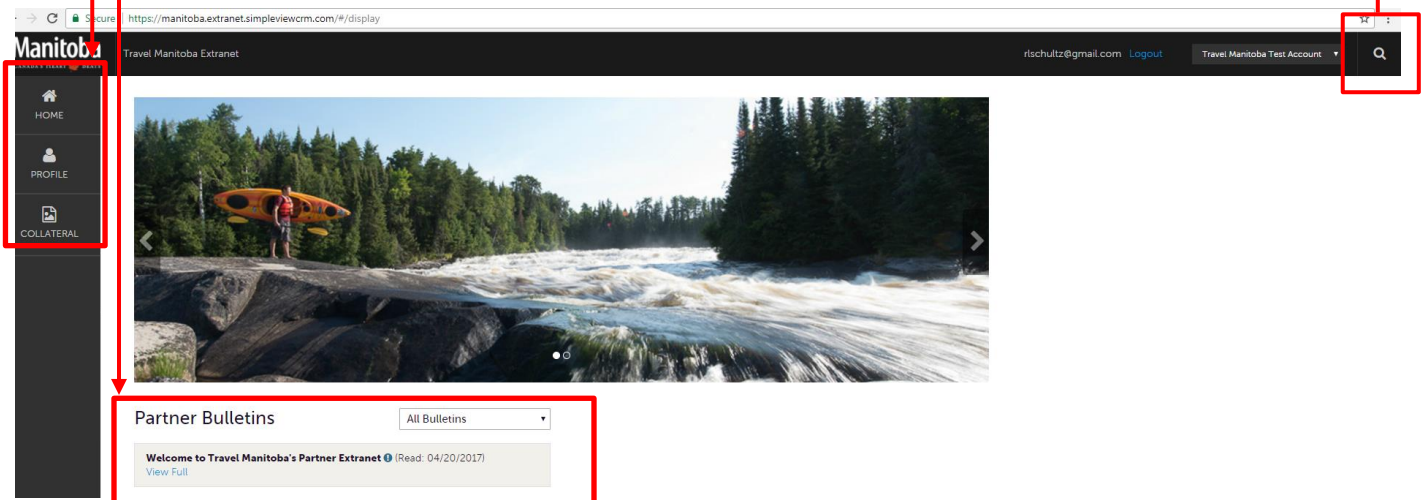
Secure https://manitoba.extranet.simpleviewcrm.com/#/display

Manitoba

Travel Manitoba Extranet

rlschultz@gmail.com Logout

Travel Manitoba Test Account

HOME

PROFILE

COLLATERAL

Partner Bulletins

All Bulletins

Welcome to Travel Manitoba's Partner Extranet (Read: 04/20/2017)
View Full